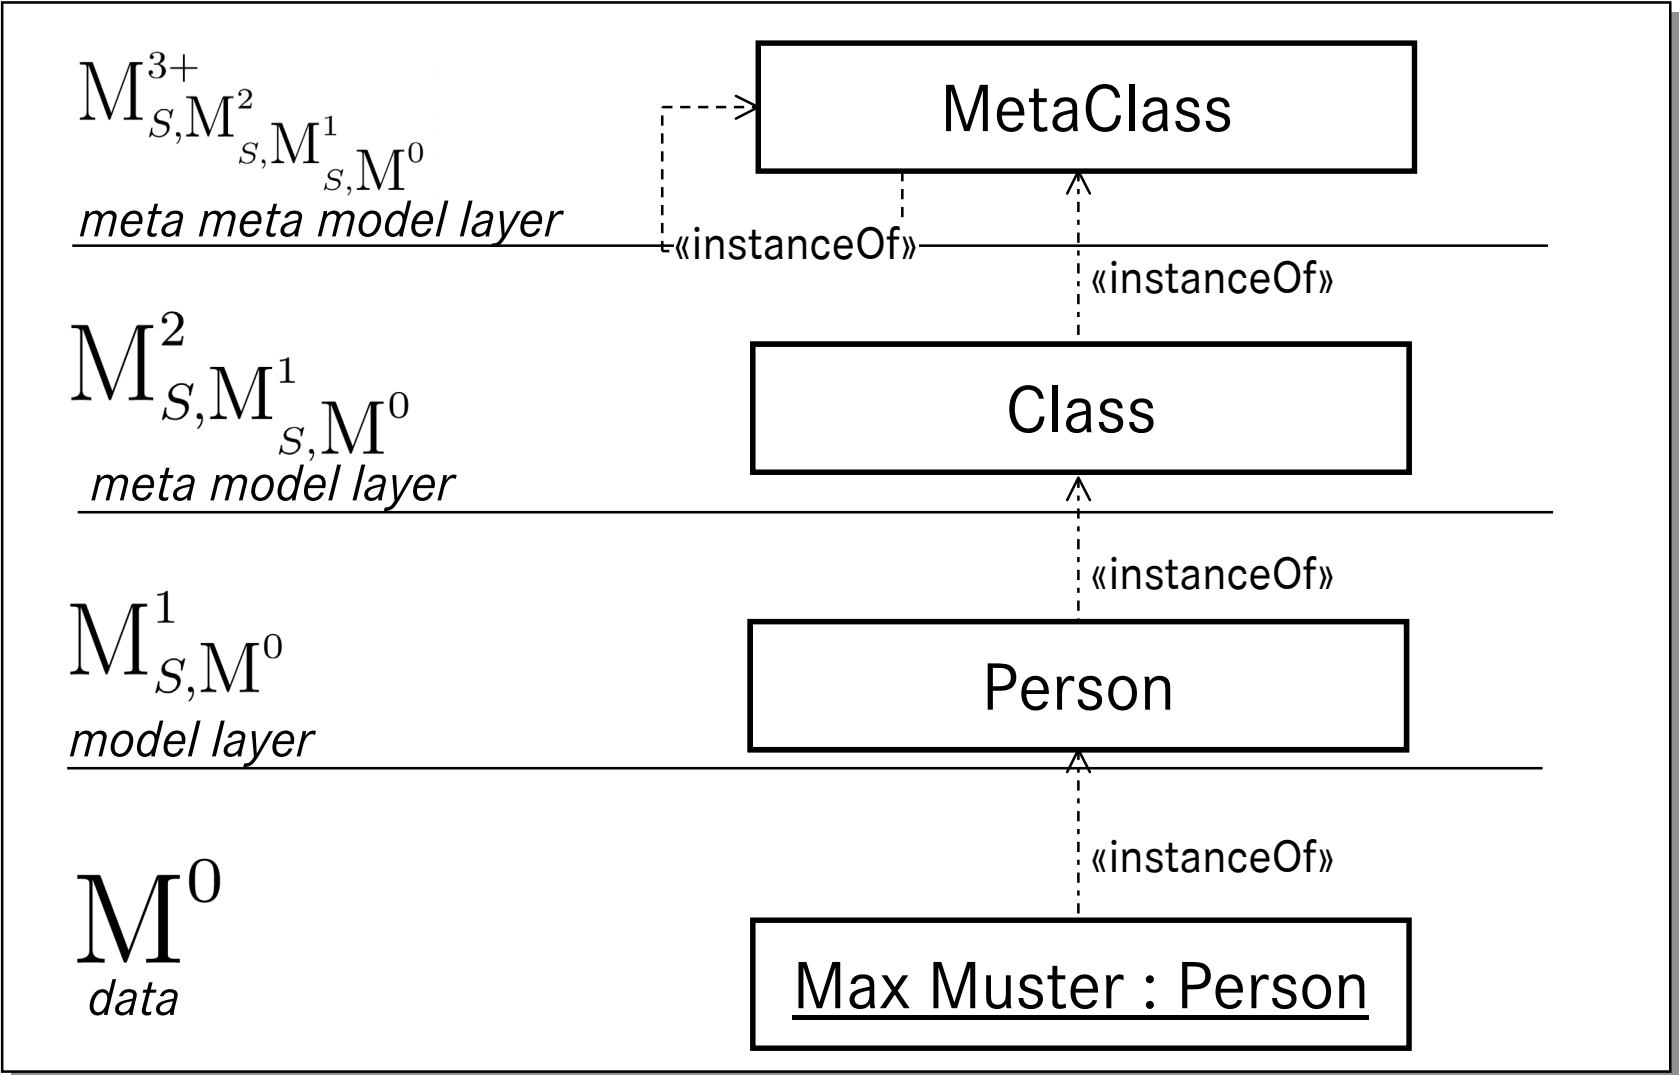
$\mathrm{M}^{3+}_{S,\mathrm{M}^2_{S,\mathrm{M}^1_{S,\mathrm{M}^0}}}$

meta meta model layer

MetaClass

«instanceOf»

«instanceOf»

$\mathrm{M}^2_{S,\mathrm{M}^1_{S,\mathrm{M}^0}}$

meta model layer

Class

«instanceOf»

$\mathrm{M}^1_{S,\mathrm{M}^0}$

model layer

Person

«instanceOf»

$\mathrm{M}^0$

data

Max Muster : Person